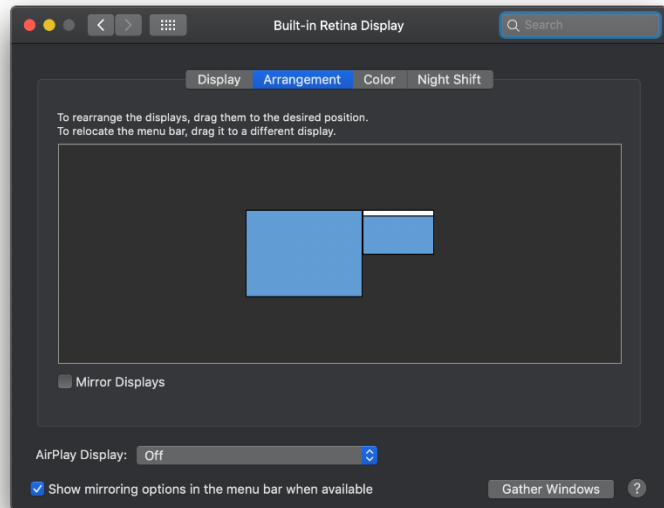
Built-in Retina Display

Search

Display Arrangement Color Night Shift

To rearrange the displays, drag them to the desired position.
To relocate the menu bar, drag it to a different display.

Mirror Displays

AirPlay Display: Off

Show mirroring options in the menu bar when available

Gather Windows

?